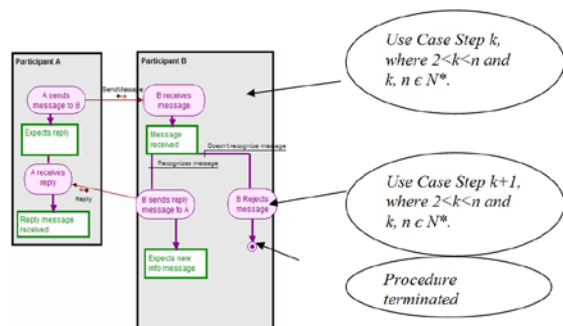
Participant A

A sends message to B

SendMessage

Expects reply

A receives reply

Reply

Reply message received

Participant B

B receives message

Message received

Doesn't recognize message

Recognizes message

B sends reply message to A

B Rejects message

Expects new info message

Use Case Step k, where $2<k<n$ and $k, n \in N^*$.

Use Case Step k+1, where $2<k<n$ and $k, n \in N^*$.

Procedure terminated